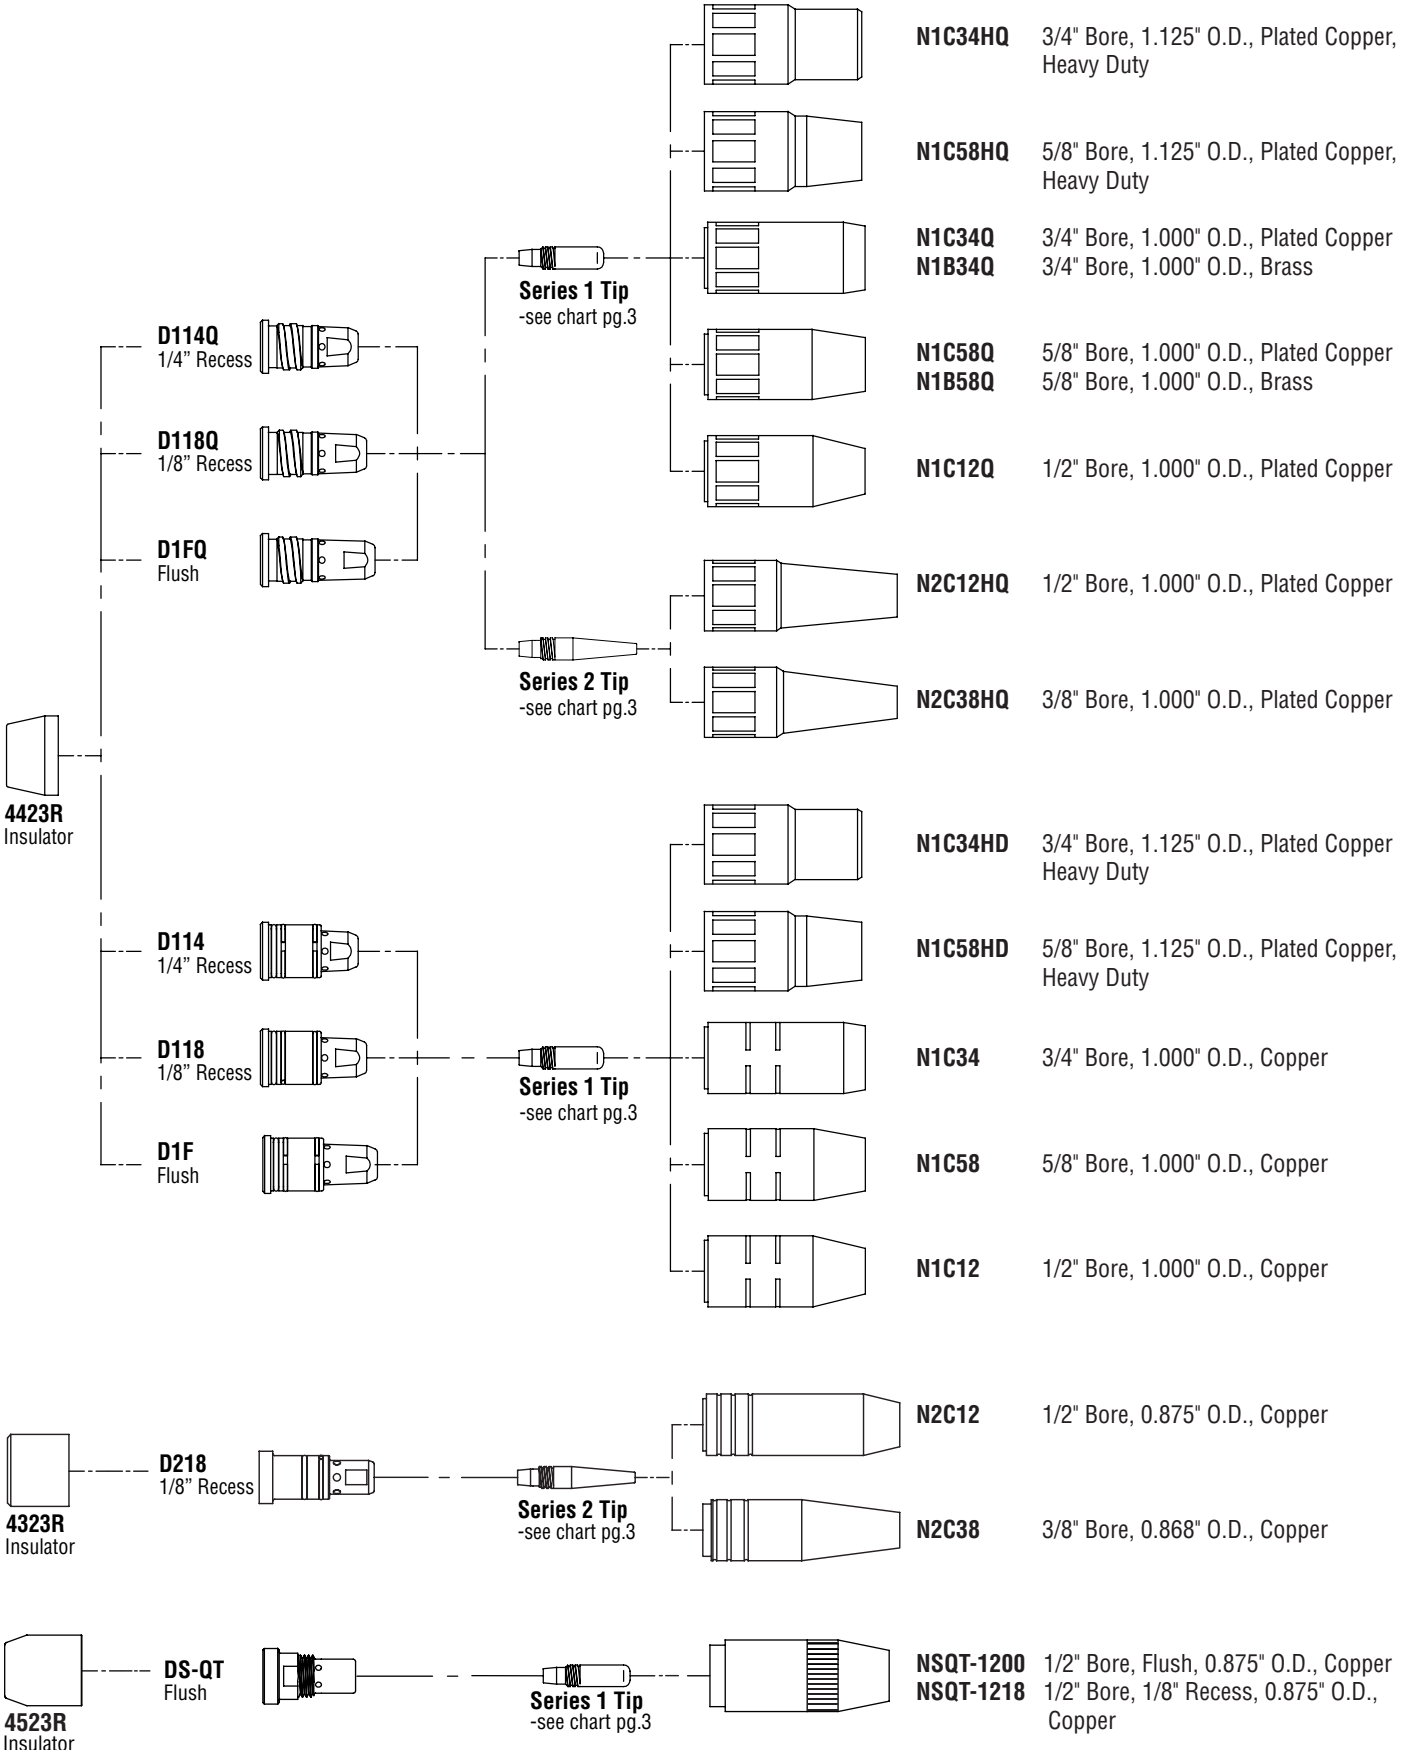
N1C34HQ 3/4" Bore, 1.125" O.D., Plated Copper, Heavy Duty

N1C58HQ 5/8" Bore, 1.125" O.D., Plated Copper, Heavy Duty

N1C34Q 3/4" Bore, 1.000" O.D., Plated Copper
N1B34Q 3/4" Bore, 1.000" O.D., Brass

Series 1 Tip
-see chart pg.3

D114Q
1/4" Recess

N1C58Q 5/8" Bore, 1.000" O.D., Plated Copper
N1B58Q 5/8" Bore, 1.000" O.D., Brass

D118Q
1/8" Recess

N1C12Q 1/2" Bore, 1.000" O.D., Plated Copper

D1FQ
Flush

N2C12HQ 1/2" Bore, 1.000" O.D., Plated Copper

Series 2 Tip
-see chart pg.3

N2C38HQ 3/8" Bore, 1.000" O.D., Plated Copper

4423R
Insulator

N1C34HD 3/4" Bore, 1.125" O.D., Plated Copper Heavy Duty

D114
1/4" Recess

N1C58HD 5/8" Bore, 1.125" O.D., Plated Copper, Heavy Duty

D118
1/8" Recess

N1C34 3/4" Bore, 1.000" O.D., Copper

Series 1 Tip
-see chart pg.3

D1F
Flush

N1C58 5/8" Bore, 1.000" O.D., Copper

N1C12 1/2" Bore, 1.000" O.D., Copper

N2C12 1/2" Bore, 0.875" O.D., Copper

D218
1/8" Recess

4323R
Insulator

Series 2 Tip
-see chart pg.3

N2C38 3/8" Bore, 0.868" O.D., Copper

DS-QT
Flush

NSQT-1200 1/2" Bore, Flush, 0.875" O.D., Copper
NSQT-1218 1/2" Bore, 1/8" Recess, 0.875" O.D., Copper

4523R
Insulator

Series 1 Tip
-see chart pg.3